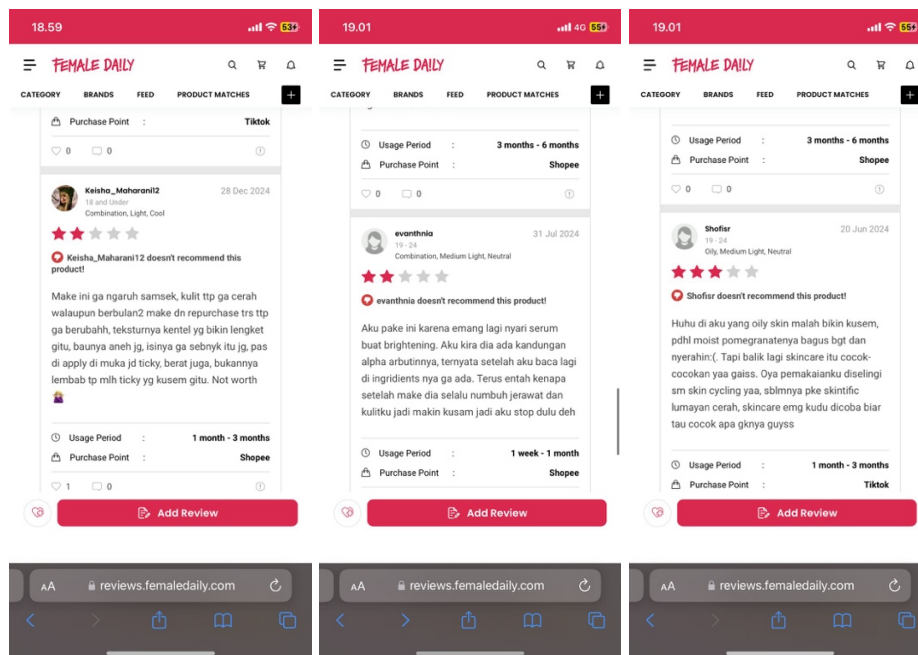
18.59

53

FEMALE DAILY

CATEGORY BRANDS FEED PRODUCT MATCHES +

Purchase Point : Tiktok

0 0

Keisha_Maharani12 28 Dec 2024
18 and Under
Combination, Light, Cool

Keisha_Maharani12 doesn't recommend this product!

Make ini ga ngaruh samsek, kulit ttp ga cerah walaupun berbulan2 make dn repurchase trs ttp ga berubahh, teksturnya kentel yg bikin lengket gitu, baunya aneh jg, isinya ga sebnyk itu jg, pas di apply di muka jd ticky, berat juga, bukannya lembab tp mlh ticky yg kusem gitu. Not worth 🤷‍♀️

Usage Period : 1 month - 3 months
Purchase Point : Shopee

1 0

Add Review

AA reviews.femaledaily.com

19.01

4G 55

FEMALE DAILY

CATEGORY BRANDS FEED PRODUCT MATCHES +

Usage Period : 3 months - 6 months
Purchase Point : Shopee

0 0

evanthnia 31 Jul 2024
19 - 24
Combination, Medium Light, Neutral

evanthnia doesn't recommend this product!

Aku pake ini karena emang lagi nyari serum buat brightening. Aku kira dia ada kandungan alpha arbutinnya, ternyata setelah aku baca lagi di ingridients nya ga ada. Terus entah kenapa setelah make dia selalu numbuh jerawat dan kulitku jadi makin kusam jadi aku stop dulu deh

Usage Period : 1 week - 1 month
Purchase Point : Shopee

Add Review

AA reviews.femaledaily.com

19.01

55

FEMALE DAILY

CATEGORY BRANDS FEED PRODUCT MATCHES +

Usage Period : 3 months - 6 months
Purchase Point : Shopee

0 0

Shofisr 20 Jun 2024
19 - 24
Oily, Medium Light, Neutral

Shofisr doesn't recommend this product!

Huhu di aku yang oily skin malah bikin kusem, pdhl moist pomegranatenya bagus bgt dan nyerahin:(. Tapi balik lagi skincare itu cocok-cocokan yaa gaiss. Oya pemakaianku diselingi sm skin cycling yaa, sblmnya pke skintific lumayan cerah, skincare emg kudu dicoba biar tau cocok apa gknya guyss

Usage Period : 1 month - 3 months
Purchase Point : Tiktok

Add Review

AA reviews.femaledaily.com